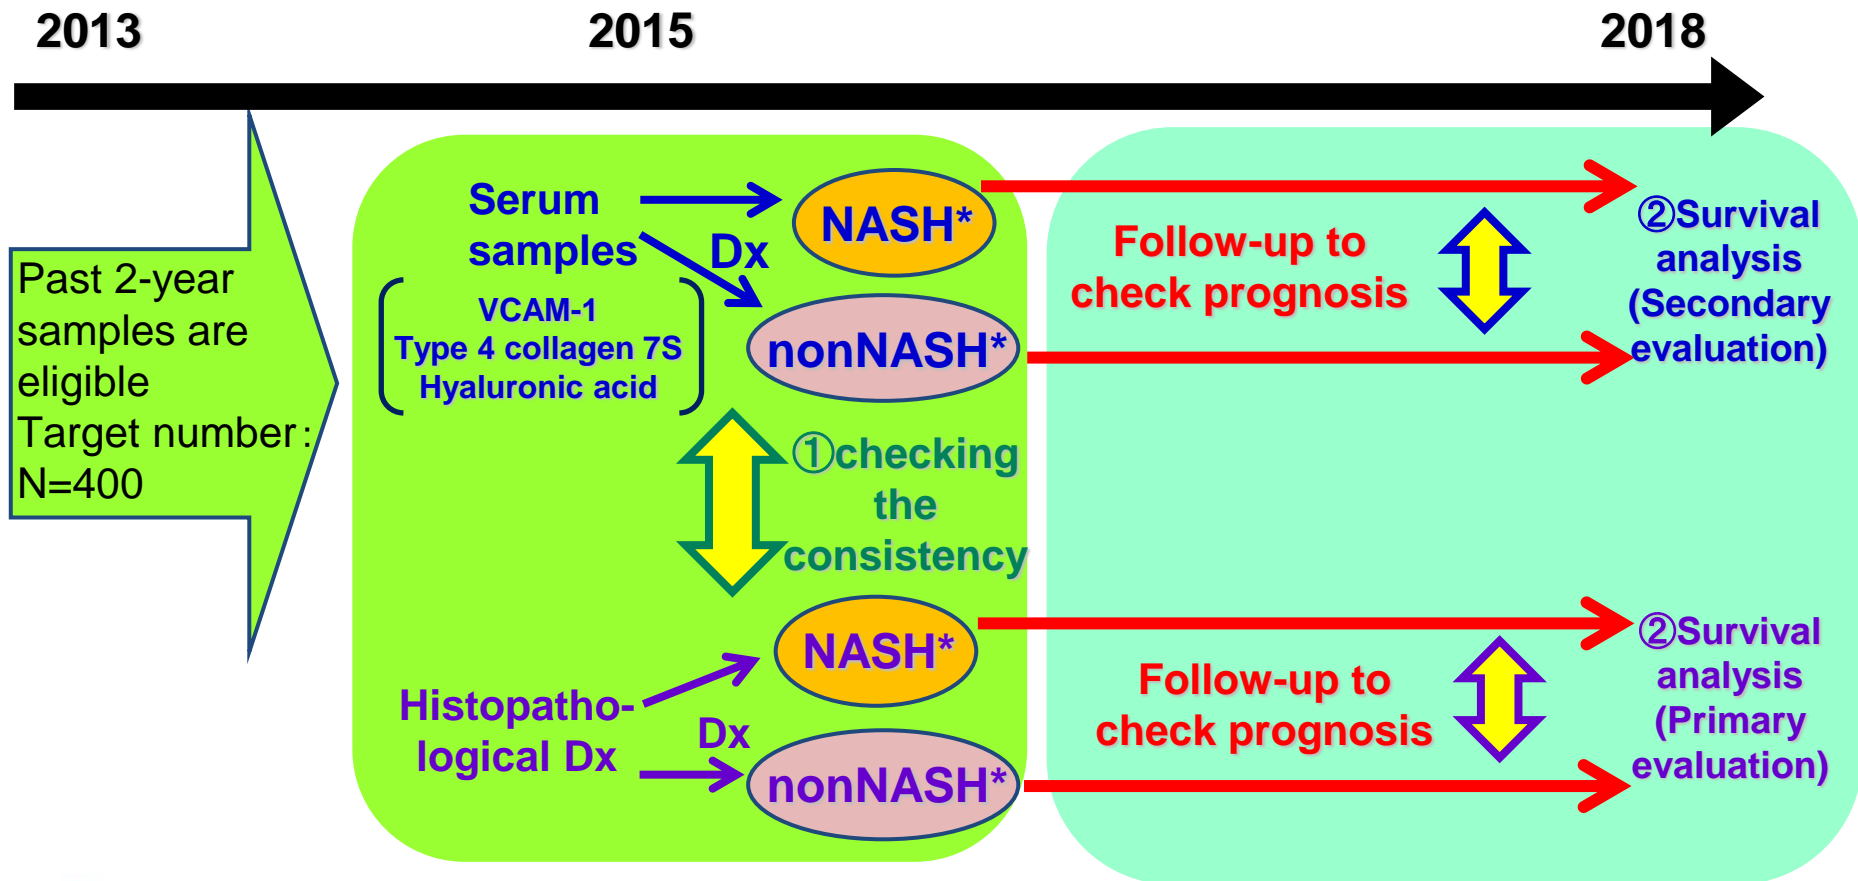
2013 2015 2018

Past 2-year samples are eligible Target number：N=400

Serum samples

Dx

NASH*

VCAM-1
Type 4 collagen 7S
Hyaluronic acid

nonNASH*

Follow-up to check prognosis

②Survival analysis (Secondary evaluation)

①checking the consistency

NASH*

Histopathological Dx

Dx

nonNASH*

Follow-up to check prognosis

②Survival analysis (Primary evaluation)